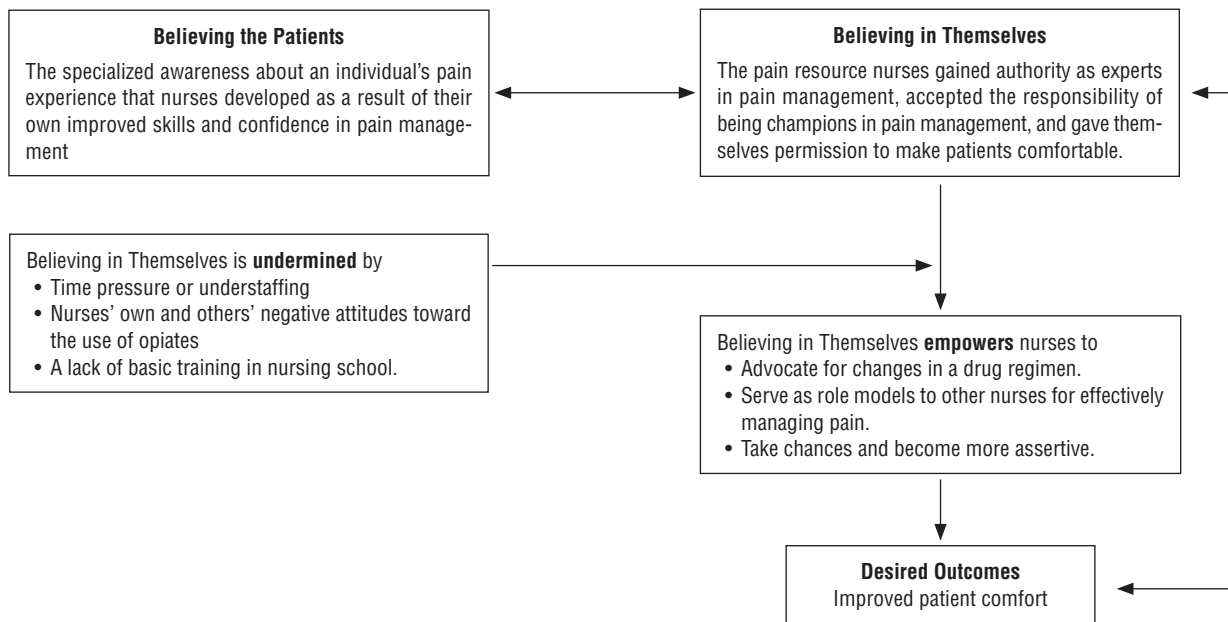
**Believing the Patients**

The specialized awareness about an individual's pain experience that nurses developed as a result of their own improved skills and confidence in pain management

**Believing in Themselves**

The pain resource nurses gained authority as experts in pain management, accepted the responsibility of being champions in pain management, and gave themselves permission to make patients comfortable.

Believing in Themselves is **undermined** by
- Time pressure or understaffing
- Nurses' own and others' negative attitudes toward the use of opiates
- A lack of basic training in nursing school.

Believing in Themselves **empowers** nurses to
- Advocate for changes in a drug regimen.
- Serve as role models to other nurses for effectively managing pain.
- Take chances and become more assertive.

**Desired Outcomes**
Improved patient comfort